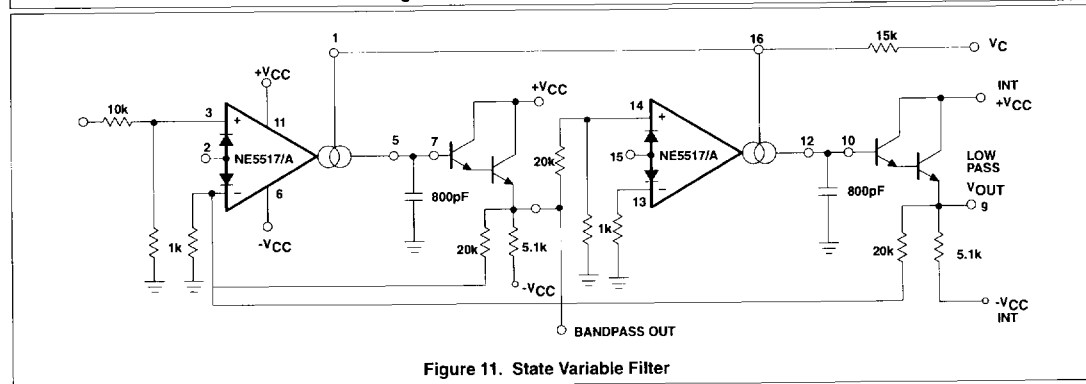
10k
3
+
2
NE5517/A
−
11
+V$_{CC}$
6
-V$_{CC}$
1k
1
5
7
+V$_{CC}$
800pF
20k
5.1k
-V$_{CC}$
20k
14
+
15
NE5517/A
13
1k
16
15k
V$_{C}$
12
10
INT
+V$_{CC}$
800pF
LOW PASS
V$_{OUT}$
9
20k
5.1k
-V$_{CC}$
INT
BANDPASS OUT

Figure 11. State Variable Filter